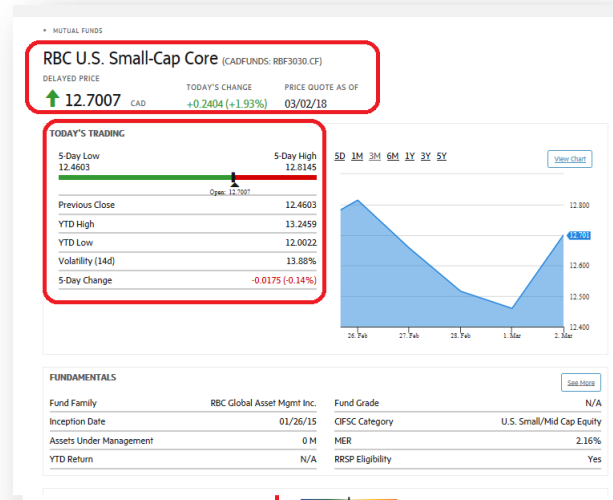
▸ MUTUAL FUNDS

RBC U.S. Small-Cap Core (CADFUNDS: RBF3030.CF)

DELAYED PRICE
12.7007 CAD

TODAY'S CHANGE
+0.2404 (+1.93%)

PRICE QUOTE AS OF
03/02/18

TODAY'S TRADING

5-Day Low
12.4603

5-Day High
12.8145

Open: 12.7007

| | |
|---|---|
| Previous Close | 12.4603 |
| YTD High | 13.2459 |
| YTD Low | 12.0022 |
| Volatility (14d) | 13.88% |
| 5-Day Change | -0.0175 (-0.14%) |

5D 1M 3M 6M 1Y 3Y 5Y

View Chart

12.800
12.701
12.600
12.500
12.400

26. Feb 27. Feb 28. Feb 1. Mar 2. Mar

FUNDAMENTALS

See More

| | | | |
|---|---|---|---|
| Fund Family | RBC Global Asset Mgmt Inc. | Fund Grade | N/A |
| Inception Date | 01/26/15 | CIFSC Category | U.S. Small/Mid Cap Equity |
| Assets Under Management | 0 M | MER | 2.16% |
| YTD Return | N/A | RRSP Eligibility | Yes |